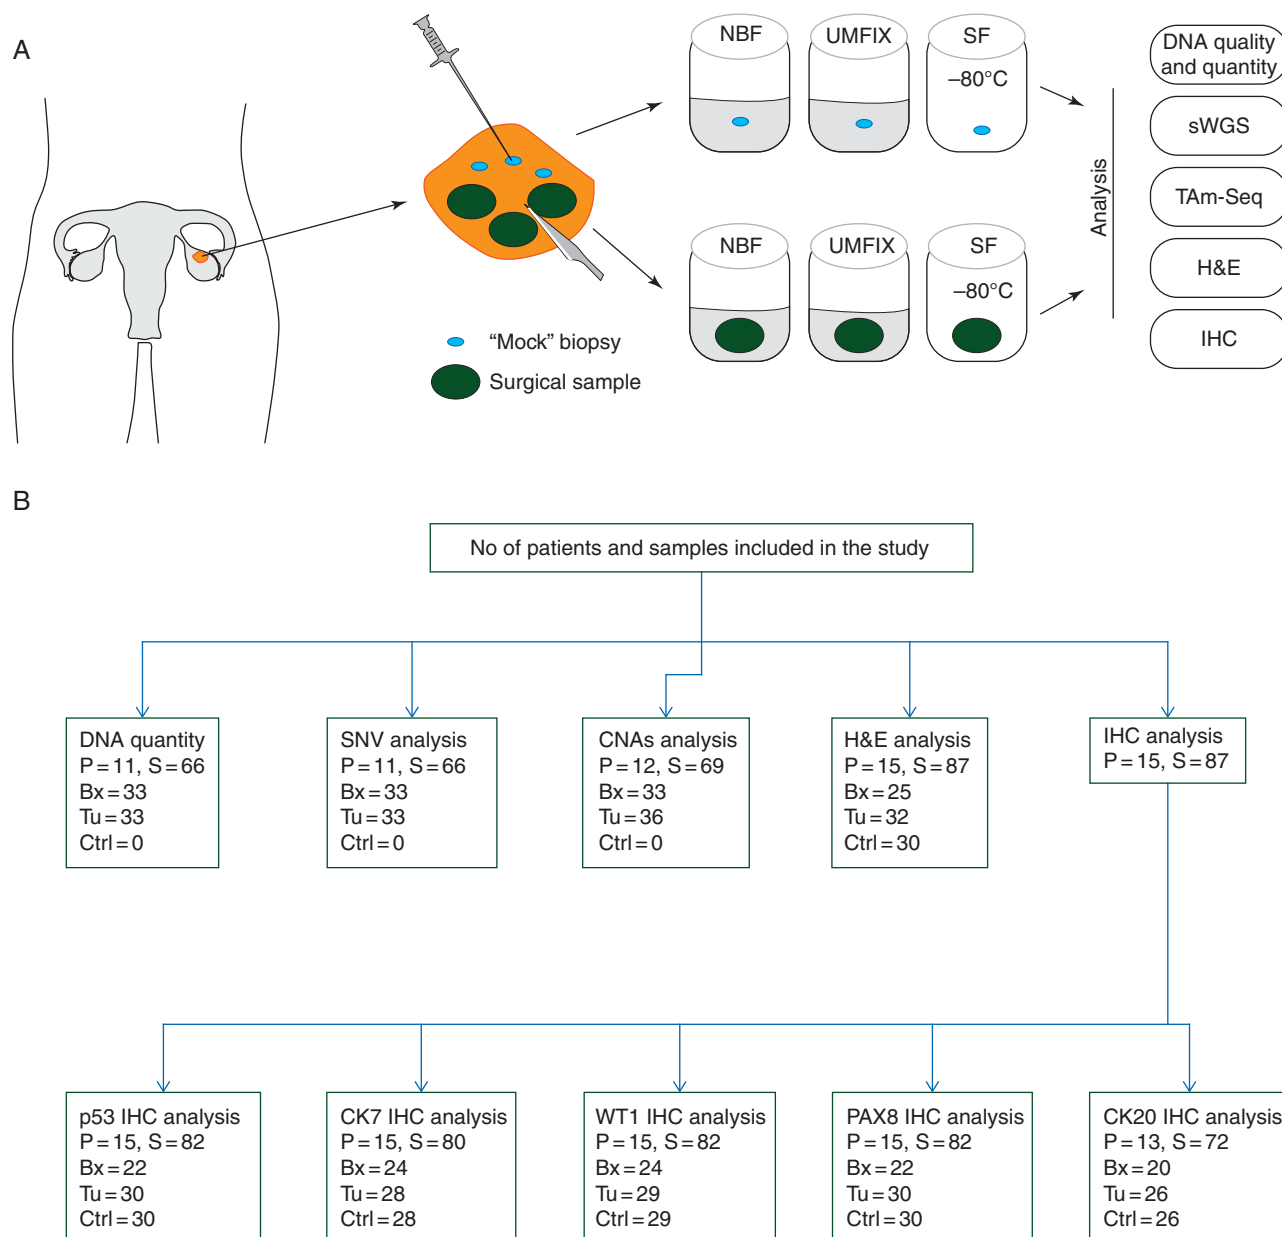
A

NBF

UMFIX

SF

–80°C

NBF

UMFIX

SF

–80°C

“Mock” biopsy

Surgical sample

Analysis

DNA quality and quantity

sWGS

TAm-Seq

H&E

IHC

B

No of patients and samples included in the study

DNA quantity
P = 11, S = 66
Bx = 33
Tu = 33
Ctrl = 0

SNV analysis
P = 11, S = 66
Bx = 33
Tu = 33
Ctrl = 0

CNAs analysis
P = 12, S = 69
Bx = 33
Tu = 36
Ctrl = 0

H&E analysis
P = 15, S = 87
Bx = 25
Tu = 32
Ctrl = 30

IHC analysis
P = 15, S = 87

p53 IHC analysis
P = 15, S = 82
Bx = 22
Tu = 30
Ctrl = 30

CK7 IHC analysis
P = 15, S = 80
Bx = 24
Tu = 28
Ctrl = 28

WT1 IHC analysis
P = 15, S = 82
Bx = 24
Tu = 29
Ctrl = 29

PAX8 IHC analysis
P = 15, S = 82
Bx = 22
Tu = 30
Ctrl = 30

CK20 IHC analysis
P = 13, S = 72
Bx = 20
Tu = 26
Ctrl = 26